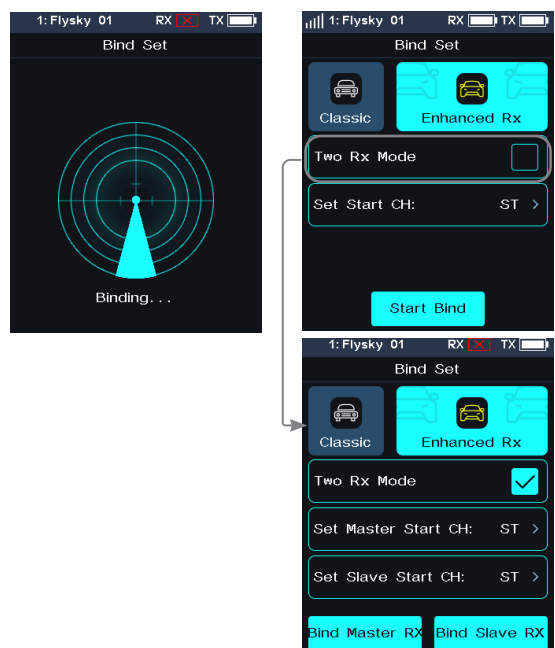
1: Flysky 01 RX TX

Bind Set

Binding. . .

1: Flysky 01 RX TX

Bind Set

Classic

Enhanced Rx

Two Rx Mode

Set Start CH: ST >

Start Bind

1: Flysky 01 RX TX

Bind Set

Classic

Enhanced Rx

Two Rx Mode

Set Master Start CH: ST >

Set Slave Start CH: ST >

Bind Master RX

Bind Slave RX